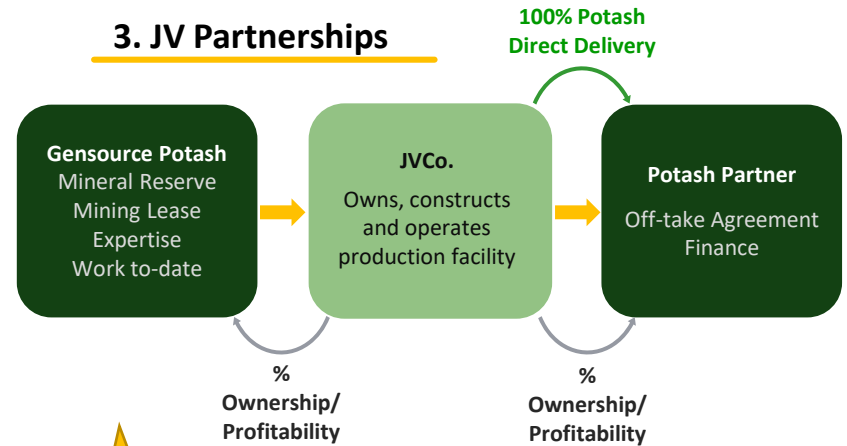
3. JV Partnerships

100% Potash Direct Delivery

Gensource Potash
Mineral Reserve
Mining Lease
Expertise
Work to-date

JVCo.
Owns, constructs and operates production facility

Potash Partner
Off-take Agreement
Finance

% Ownership/ Profitability

% Ownership/ Profitability